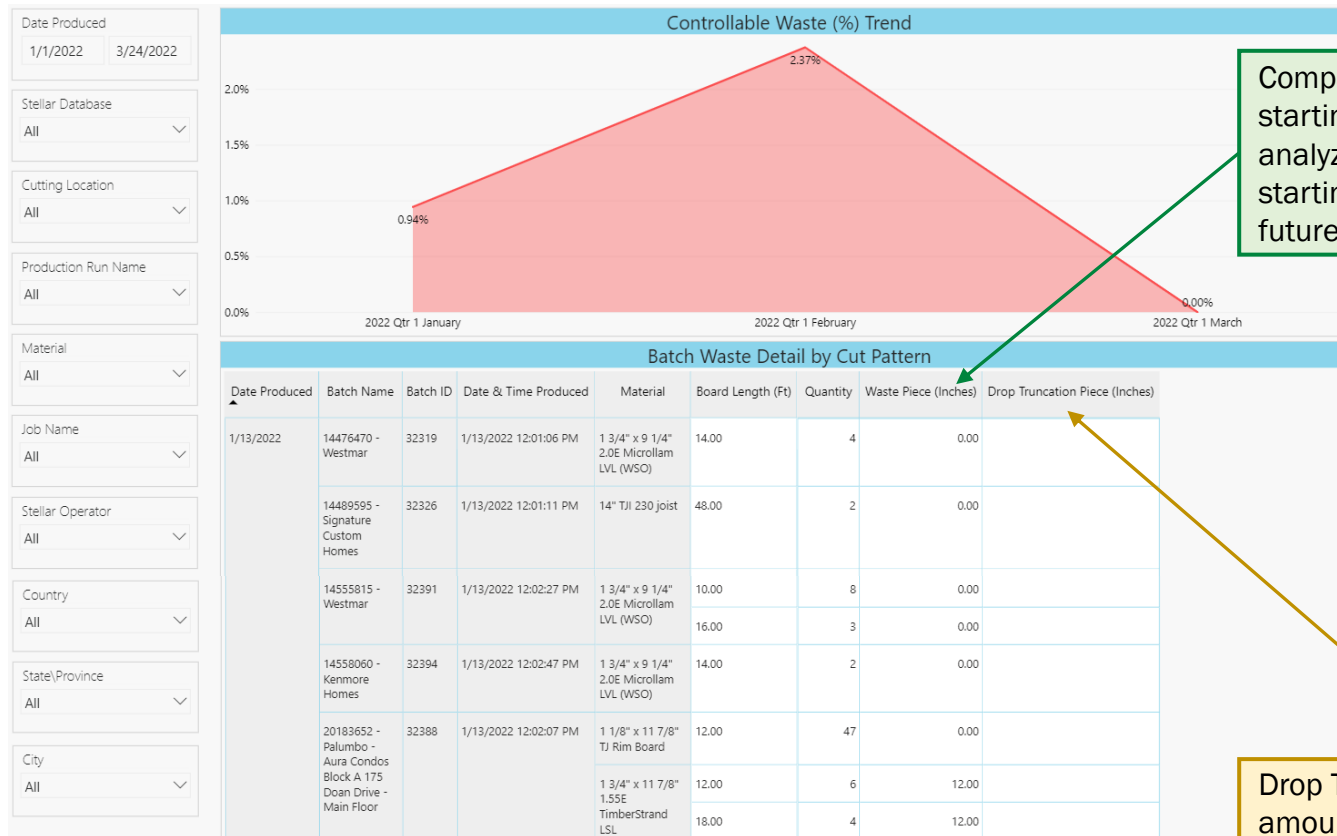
Date Produced
1/1/2022
3/24/2022

Stellar Database
All

Cutting Location
All

Production Run Name
All

Material
All

Job Name
All

Stellar Operator
All

Country
All

State\Province
All

City
All

Controllable Waste (%) Trend

2.0%
1.5%
1.0%
0.5%
0.0%
0.94%
2.37%
0.00%
2022 Qtr 1 January
2022 Qtr 1 February
2022 Qtr 1 March

Comp
startin
analyz
startin
future

Batch Waste Detail by Cut Pattern

| Date Produced | Batch Name | Batch ID | Date & Time Produced | Material | Board Length (Ft) | Quantity | Waste Piece (Inches) | Drop Truncation Piece (Inches) |
|---|---|---|---|---|---|---|---|---|
| 1/13/2022 | 14476470 - Westmar | 32319 | 1/13/2022 12:01:06 PM | 1 3/4" x 9 1/4" 2.0E Microllam LVL (WSO) | 14.00 | 4 | 0.00 | |
| | 14489595 - Signature Custom Homes | 32326 | 1/13/2022 12:01:11 PM | 14" TJI 230 joist | 48.00 | 2 | 0.00 | |
| | 14555815 - Westmar | 32391 | 1/13/2022 12:02:27 PM | 1 3/4" x 9 1/4" 2.0E Microllam LVL (WSO) | 10.00 | 8 | 0.00 | |
| | | | | | 16.00 | 3 | 0.00 | |
| | 14558060 - Kenmore Homes | 32394 | 1/13/2022 12:02:47 PM | 1 3/4" x 9 1/4" 2.0E Microllam LVL (WSO) | 14.00 | 2 | 0.00 | |
| | 20183652 - Palumbo - Aura Condos Block A 175 Doan Drive - Main Floor | 32388 | 1/13/2022 12:02:07 PM | 1 1/8" x 11 7/8" TJ Rim Board | 12.00 | 47 | 0.00 | |
| | | | | 1 3/4" x 11 7/8" 1.55E TimberStrand LSL | 12.00 | 6 | 12.00 | |
| | | | | | 18.00 | 4 | 12.00 | |

Drop T
amou